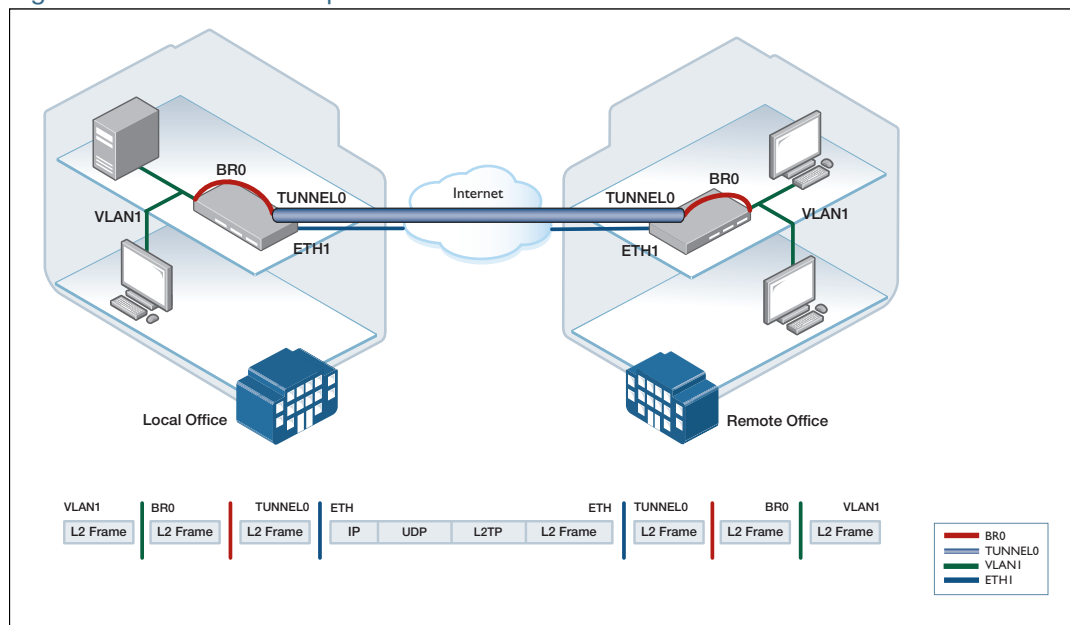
BR0
TUNNEL0
Internet
TUNNEL0
BR0
VLAN1
VLAN1
ETH1
ETH1
Local Office
Remote Office

VLAN1
L2 Frame
BR0
L2 Frame
TUNNEL0
L2 Frame
ETH
IP
UDP
L2TP
L2 Frame
ETH
TUNNEL0
L2 Frame
BR0
L2 Frame
VLAN1
L2 Frame

BR0
TUNNEL0
VLAN1
ETH1